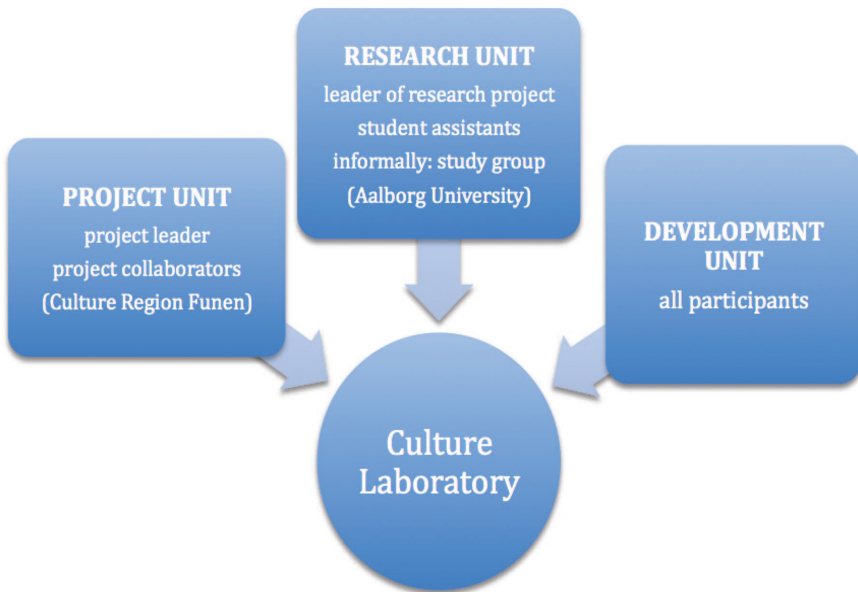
RESEARCH UNIT
leader of research project
student assistants
informally: study group
(Aalborg University)

PROJECT UNIT
project leader
project collaborators
(Culture Region Funen)

DEVELOPMENT UNIT
all participants

Culture Laboratory